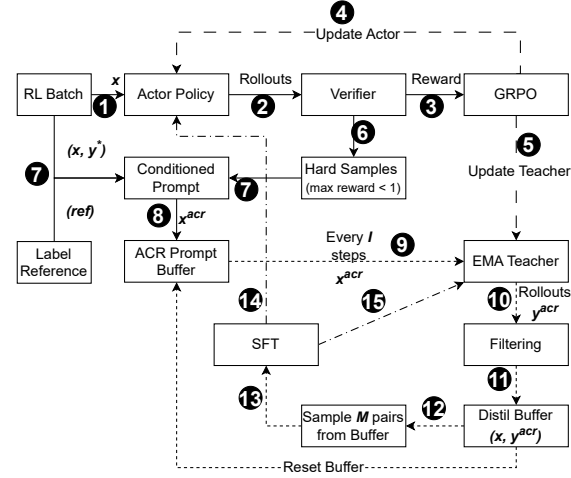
4
Update Actor

RL Batch
x
1
Actor Policy
Rollouts
2
Verifier
Reward
3
GRPO

$(x, y^*)$
7
6
5
Update Teacher

Conditioned Prompt
7
Hard Samples (max reward < 1)

(ref)
8
$x^{acr}$

Label Reference
ACR Prompt Buffer
Every $I$ steps
9
EMA Teacher
$x^{acr}$

14
15
10
Rollouts
$y^{acr}$

SFT
Filtering

11

13
Sample $M$ pairs from Buffer
12
Distil Buffer
$(x, y^{acr})$

Reset Buffer